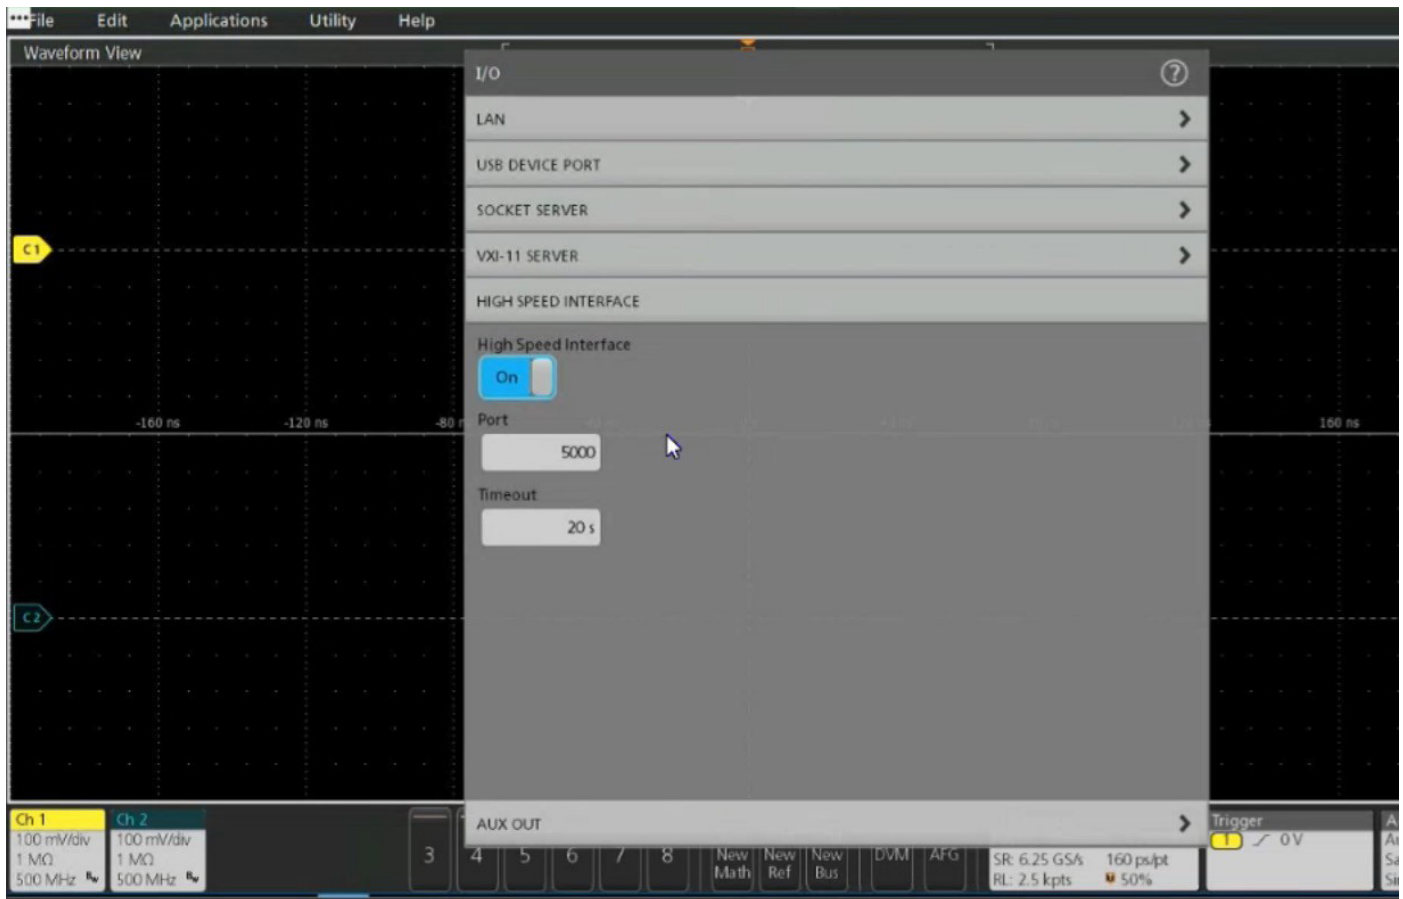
File Edit Applications Utility Help

Waveform View

I/O

LAN

USB DEVICE PORT

SOCKET SERVER

VXI-11 SERVER

HIGH SPEED INTERFACE

High Speed Interface

On

Port

5000

Timeout

20 s

AUX OUT

C1

C2

-160 ns -120 ns -80 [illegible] 160 ns

Ch 1
100 mV/div
1 MΩ
500 MHz

Ch 2
100 mV/div
1 MΩ
500 MHz

3 4 5 6 7 8

New Math

New Ref

New Bus

DVM

AFG

SR: 6.25 GS/s
RL: 2.5 kpts

160 ps/pt
50%

Trigger
1 0 V